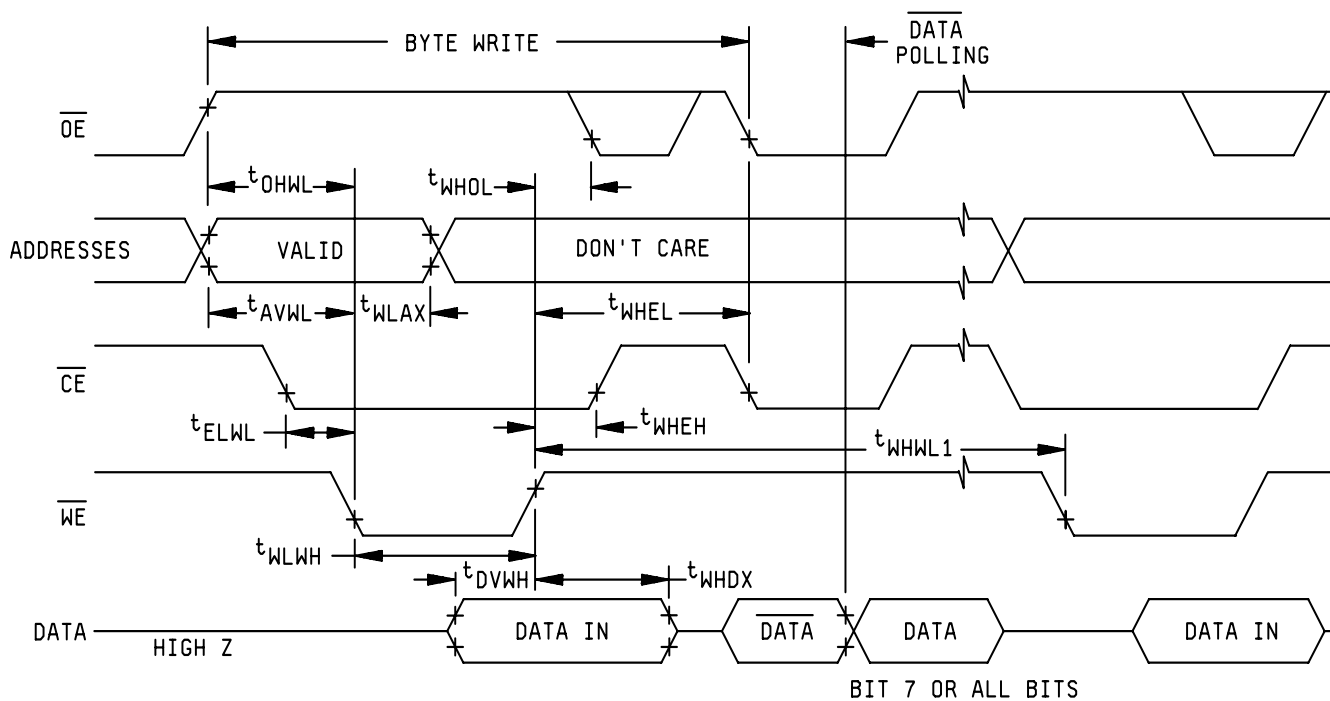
BYTE WRITE

$\overline{DATA}$ POLLING

$\overline{OE}$

$t_{OHWL}$

$t_{WHOL}$

ADDRESSES

VALID

DON'T CARE

$t_{AVWL}$

$t_{WLAX}$

$t_{WHEL}$

$\overline{CE}$

$t_{ELWL}$

$t_{WHEH}$

$t_{WHWL1}$

$\overline{WE}$

$t_{WLWH}$

$t_{DVWH}$

$t_{WHDX}$

DATA

HIGH Z

DATA IN

$\overline{DATA}$

DATA

DATA IN

BIT 7 OR ALL BITS